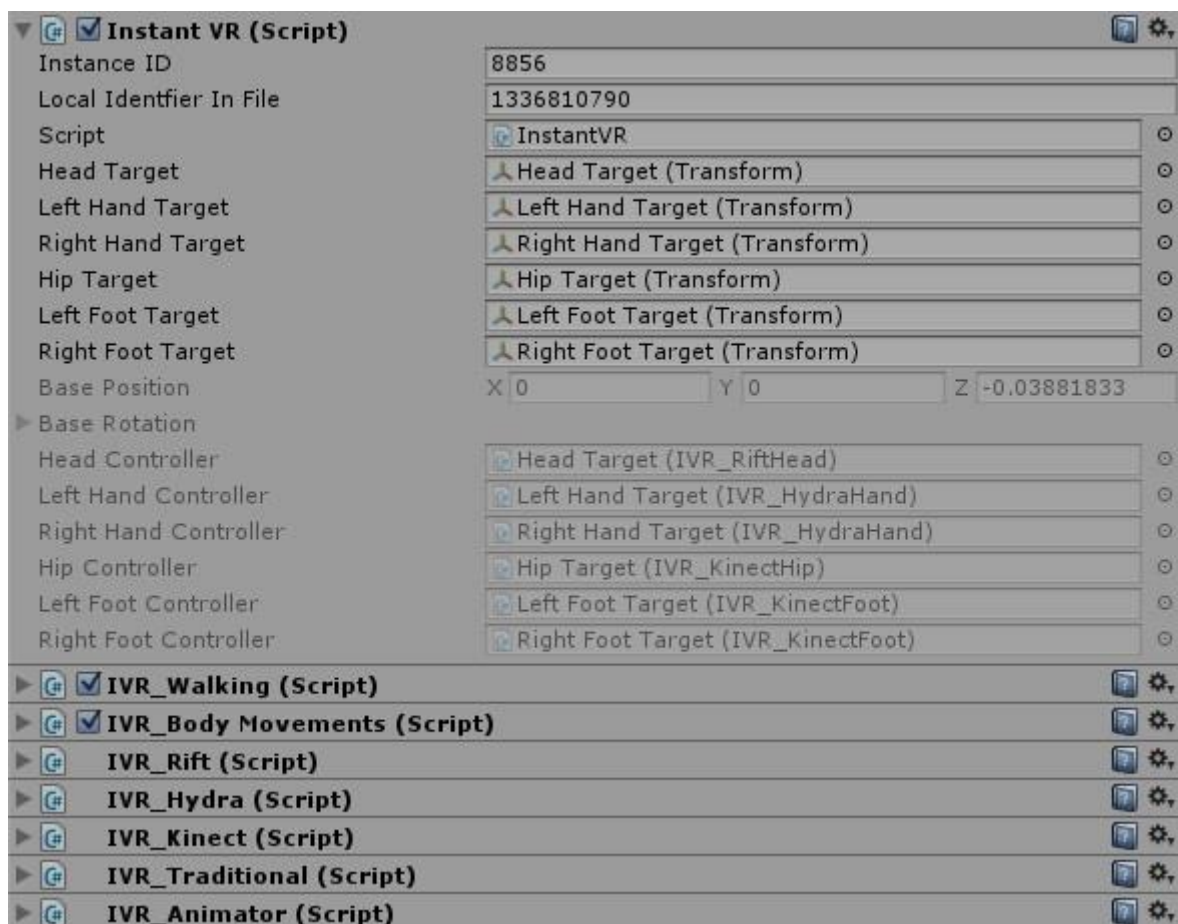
Instant VR (Script)

| | |
|---|---|
| Instance ID | 8856 |
| Local Identfier In File | 1336810790 |
| Script | InstantVR |
| Head Target | Head Target (Transform) |
| Left Hand Target | Left Hand Target (Transform) |
| Right Hand Target | Right Hand Target (Transform) |
| Hip Target | Hip Target (Transform) |
| Left Foot Target | Left Foot Target (Transform) |
| Right Foot Target | Right Foot Target (Transform) |
| Base Position | X 0 Y 0 Z -0.03881833 |
| Base Rotation | |
| Head Controller | Head Target (IVR_RiftHead) |
| Left Hand Controller | Left Hand Target (IVR_HydraHand) |
| Right Hand Controller | Right Hand Target (IVR_HydraHand) |
| Hip Controller | Hip Target (IVR_KinectHip) |
| Left Foot Controller | Left Foot Target (IVR_KinectFoot) |
| Right Foot Controller | Right Foot Target (IVR_KinectFoot) |

IVR_Walking (Script)
IVR_Body Movements (Script)
IVR_Rift (Script)
IVR_Hydra (Script)
IVR_Kinect (Script)
IVR_Traditional (Script)
IVR_Animator (Script)